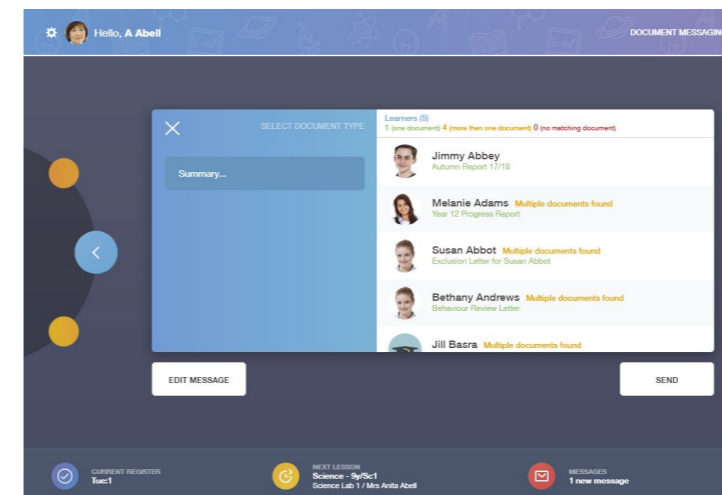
Hello, A Abell

DOCUMENT MESSAGIN

SELECT DOCUMENT TYPE

Summary...

Learners (5)
1 (one document) 4 (more then one document) 0 (no matching document)

Jimmy Abbey
Autumn Report 17/18

Melanie Adams Multiple documents found
Year 12 Progress Report

Susan Abbot Multiple documents found
Exclusion Letter for Susan Abbot

Bethany Andrews Multiple documents found
Behaviour Review Letter

Jill Basra Multiple documents found

EDIT MESSAGE

SEND

CURRENT REGISTER
Tue:1

NEXT LESSON
Science - 9y/Sc1
Science Lab 1 / Mrs Anita Abell

MESSAGES
1 new message